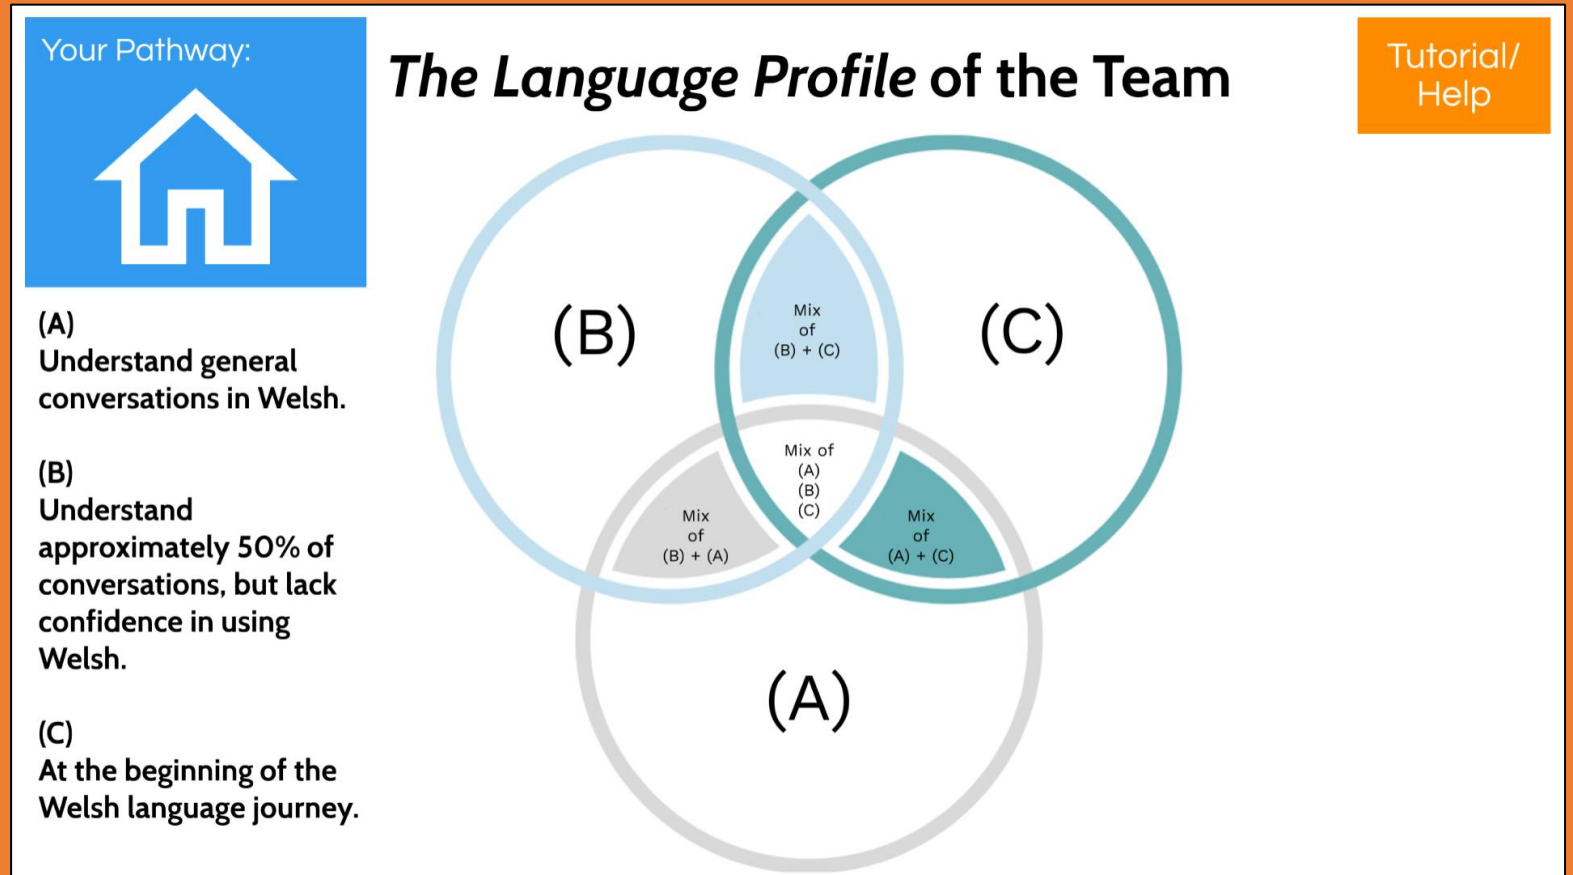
Your Pathway:

The Language Profile of the Team

Tutorial/ Help

(A)
Understand general conversations in Welsh.

(B)
Understand approximately 50% of conversations, but lack confidence in using Welsh.

(C)
At the beginning of the Welsh language journey.

(B)

(C)

Mix of (B) + (C)

Mix of (A) (B) (C)

Mix of (B) + (A)

Mix of (A) + (C)

(A)